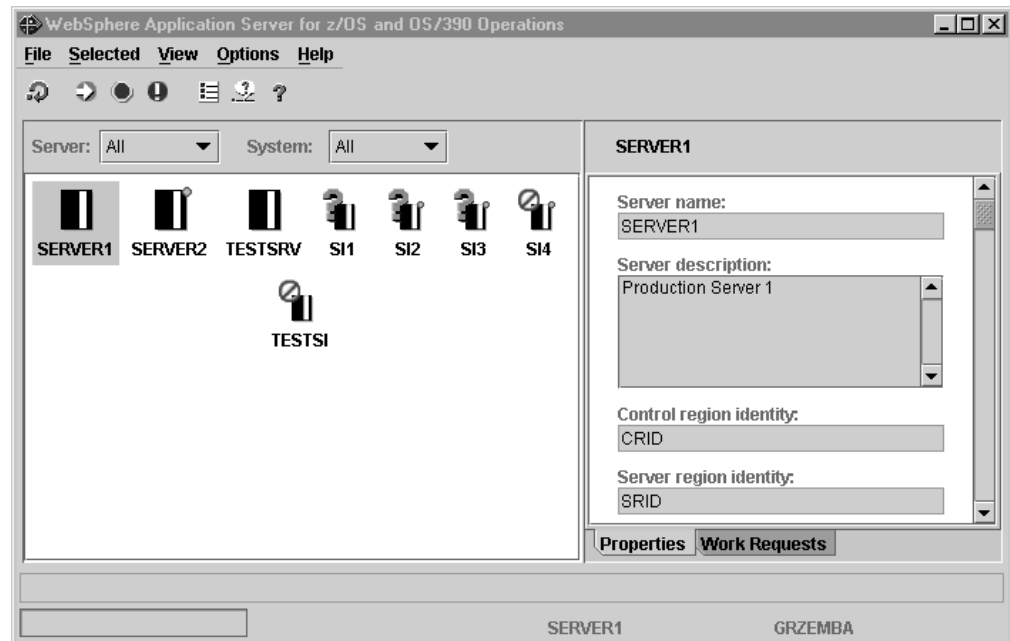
WebSphere Application Server for z/OS and OS/390 Operations

File Selected View Options Help

Server: All

System: All

SERVER1 SERVER2 TESTSRV SI1 SI2 SI3 SI4

TESTSI

SERVER1

Server name:
SERVER1

Server description:
Production Server 1

Control region identity:
CRID

Server region identity:
SRID

Properties Work Requests

SERVER1 GRZEMBA